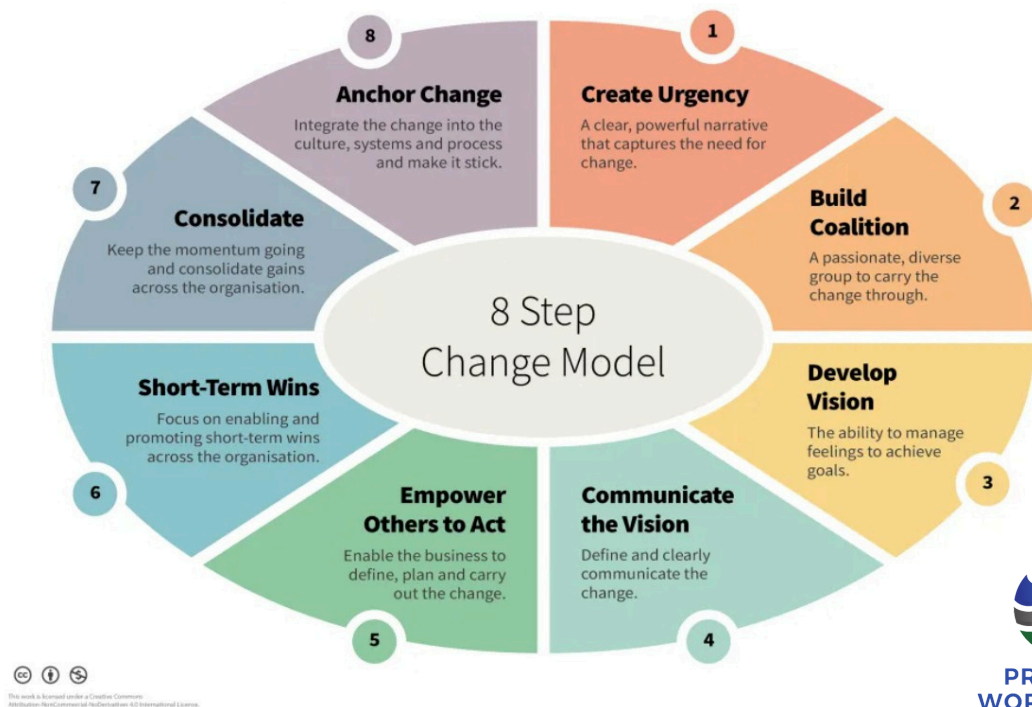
8 Step Change Model

1
Create Urgency
A clear, powerful narrative that captures the need for change.

2
Build Coalition
A passionate, diverse group to carry the change through.

3
Develop Vision
The ability to manage feelings to achieve goals.

4
Communicate the Vision
Define and clearly communicate the change.

5
Empower Others to Act
Enable the business to define, plan and carry out the change.

6
Short-Term Wins
Focus on enabling and promoting short-term wins across the organisation.

7
Consolidate
Keep the momentum going and consolidate gains across the organisation.

8
Anchor Change
Integrate the change into the culture, systems and process and make it stick.

This work is licensed under a Creative Commons Attribution-NonCommercial-NoDerivatives 4.0 International License.

PR
WOR